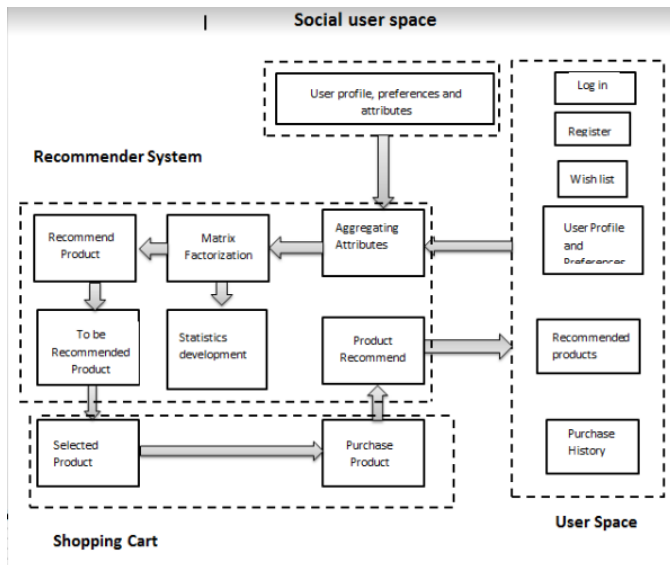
Social user space

User profile, preferences and attributes

Recommender System

Recommend Product

Matrix Factorization

Aggregating Attributes

To be Recommended Product

Statistics development

Product Recommend

Selected Product

Purchase Product

Shopping Cart

Log in

Register

Wish list

User Profile and Preferences

Recommended products

Purchase History

User Space